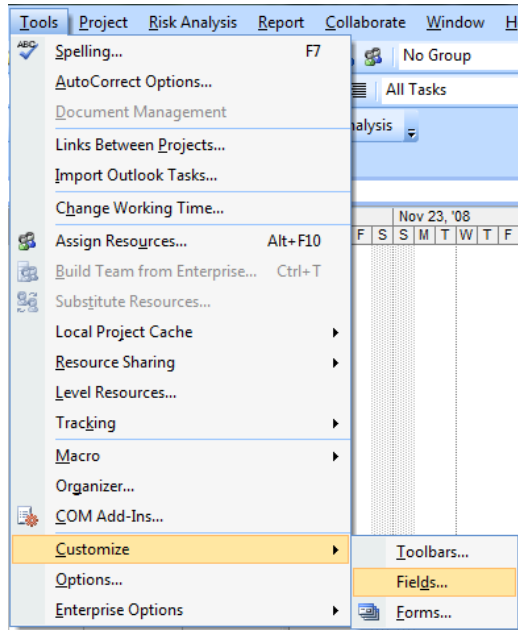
Tools Project Risk Analysis Report Collaborate Window H

ABC Spelling... F7
AutoCorrect Options...
Document Management
Links Between Projects...
Import Outlook Tasks...
Change Working Time...
Assign Resources... Alt+F10
Build Team from Enterprise... Ctrl+T
Substitute Resources...
Local Project Cache
Resource Sharing
Level Resources...
Tracking
Macro
Organizer...
COM Add-Ins...
Customize
Options...
Enterprise Options

No Group
All Tasks
nalysis
Nov 23, '08
F S S M T W T F

Toolbars...
Fields...
Forms...